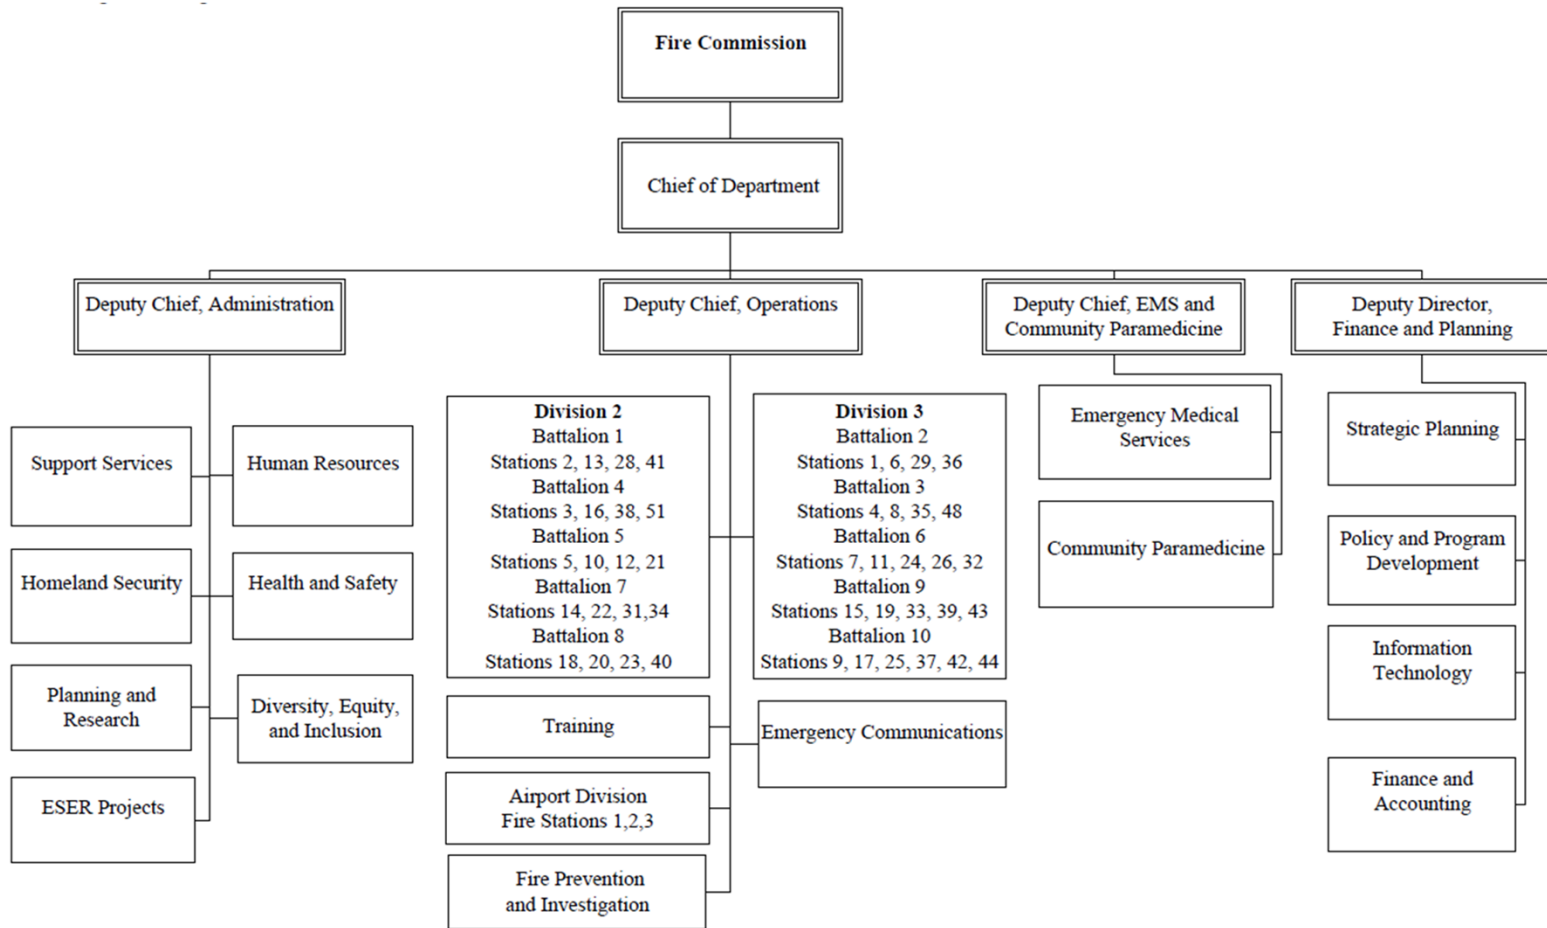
Fire Commission

Chief of Department

Deputy Chief, Administration

Deputy Chief, Operations

Deputy Chief, EMS and Community Paramedicine

Deputy Director, Finance and Planning

Support Services

Human Resources

Homeland Security

Health and Safety

Planning and Research

Diversity, Equity, and Inclusion

ESER Projects

**Division 2**
Battalion 1
Stations 2, 13, 28, 41
Battalion 4
Stations 3, 16, 38, 51
Battalion 5
Stations 5, 10, 12, 21
Battalion 7
Stations 14, 22, 31,34
Battalion 8
Stations 18, 20, 23, 40

**Division 3**
Battalion 2
Stations 1, 6, 29, 36
Battalion 3
Stations 4, 8, 35, 48
Battalion 6
Stations 7, 11, 24, 26, 32
Battalion 9
Stations 15, 19, 33, 39, 43
Battalion 10
Stations 9, 17, 25, 37, 42, 44

Training

Emergency Communications

Airport Division
Fire Stations 1,2,3

Fire Prevention and Investigation

Emergency Medical Services

Community Paramedicine

Strategic Planning

Policy and Program Development

Information Technology

Finance and Accounting